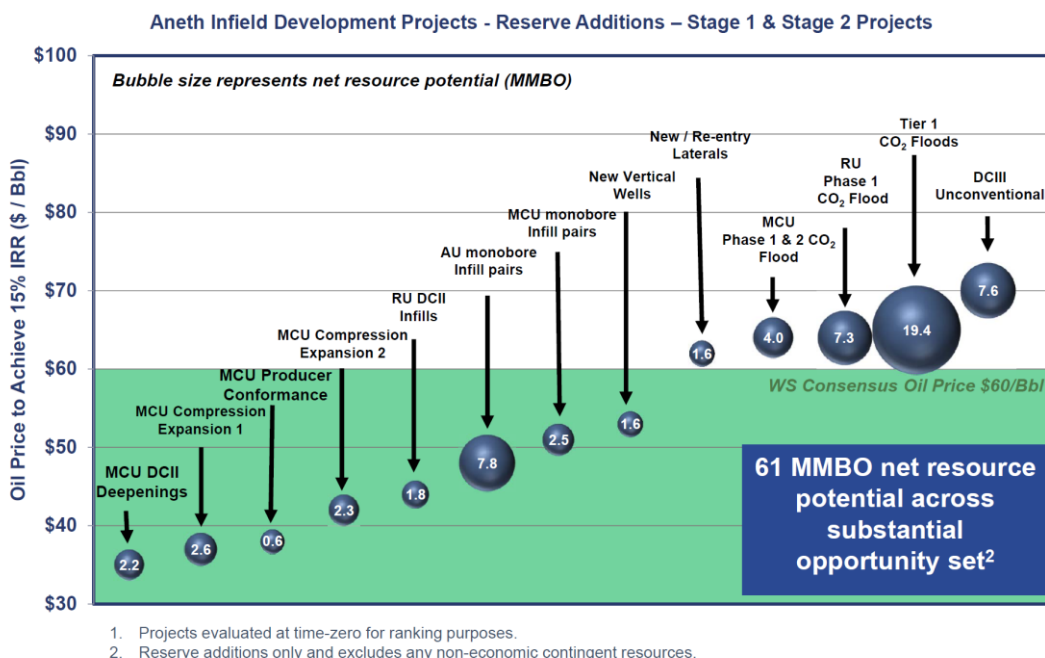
Aneth Infield Development Projects - Reserve Additions – Stage 1 & Stage 2 Projects

$100
$90
$80
$70
$60
$50
$40
$30

Oil Price to Achieve 15% IRR ($ / Bbl)

Bubble size represents net resource potential (MMBO)

MCU DCII Deepenings
2.2

MCU Compression Expansion 1
2.6

MCU Producer Conformance
0.6

MCU Compression Expansion 2
2.3

RU DCII Infills
1.8

AU monobore Infill pairs
7.8

MCU monobore Infill pairs
2.5

New Vertical Wells
1.6

New / Re-entry Laterals
1.6

MCU Phase 1 & 2 $CO_2$ Flood
4.0

RU Phase 1 $CO_2$ Flood
7.3

Tier 1 $CO_2$ Floods
19.4

DCIII Unconventional
7.6

WS Consensus Oil Price $60/Bbl

61 MMBO net resource potential across substantial opportunity set$^2$

1. Projects evaluated at time-zero for ranking purposes.
2. Reserve additions only and excludes any non-economic contingent resources.